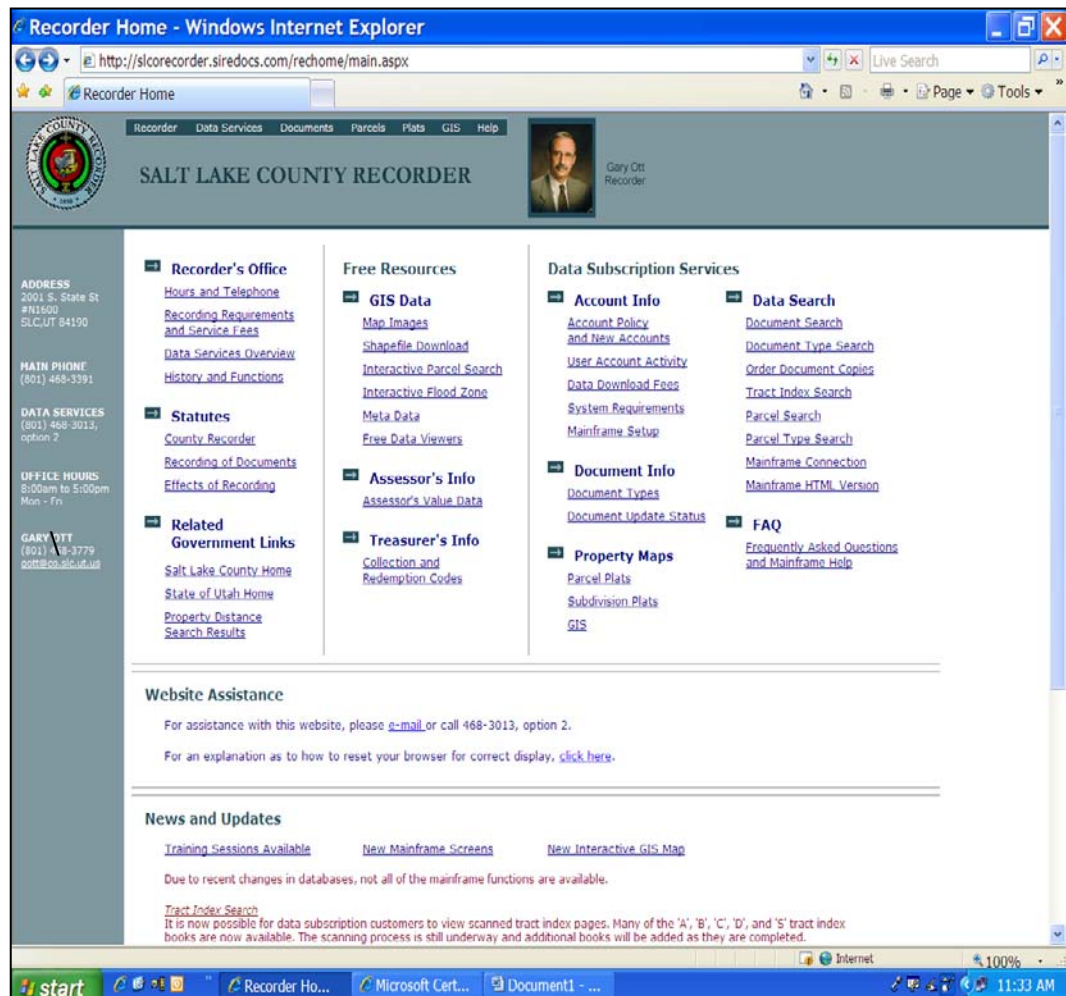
Recorder Home - Windows Internet Explorer

http://slcorecorder.siredocs.com/rechome/main.aspx

Live Search

Recorder Home

Page ▾ Tools ▾

Recorder Data Services Documents Parcels Plats GIS Help

SALT LAKE COUNTY RECORDER

Gary Ott
Recorder

ADDRESS
2001 S. State St
#N1600
SLC,UT 84190

MAIN PHONE
(801) 468-3391

DATA SERVICES
(801) 468-3013, option 2

OFFICE HOURS
8:00am to 5:00pm
Mon - Fri

GARY OTT
(801) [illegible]-3779
gott@co.slc.ut.us

Recorder's Office
Hours and Telephone
Recording Requirements and Service Fees
Data Services Overview
History and Functions

Statutes
County Recorder
Recording of Documents
Effects of Recording

Related Government Links
Salt Lake County Home
State of Utah Home
Property Distance Search Results

Free Resources

GIS Data
Map Images
Shapefile Download
Interactive Parcel Search
Interactive Flood Zone
Meta Data
Free Data Viewers

Assessor's Info
Assessor's Value Data

Treasurer's Info
Collection and Redemption Codes

Data Subscription Services

Account Info
Account Policy and New Accounts
User Account Activity
Data Download Fees
System Requirements
Mainframe Setup

Document Info
Document Types
Document Update Status

Property Maps
Parcel Plats
Subdivision Plats
GIS

Data Search
Document Search
Document Type Search
Order Document Copies
Tract Index Search
Parcel Search
Parcel Type Search
Mainframe Connection
Mainframe HTML Version

FAQ
Frequently Asked Questions and Mainframe Help

Website Assistance

For assistance with this website, please e-mail or call 468-3013, option 2.

For an explanation as to how to reset your browser for correct display, click here.

News and Updates

Training Sessions Available New Mainframe Screens New Interactive GIS Map

Due to recent changes in databases, not all of the mainframe functions are available.

Tract Index Search
It is now possible for data subscription customers to view scanned tract index pages. Many of the 'A', 'B', 'C', 'D', and 'S' tract index books are now available. The scanning process is still underway and additional books will be added as they are completed.

Internet 100%

start Recorder Ho... Microsoft Cert... Document1 - ... 11:33 AM